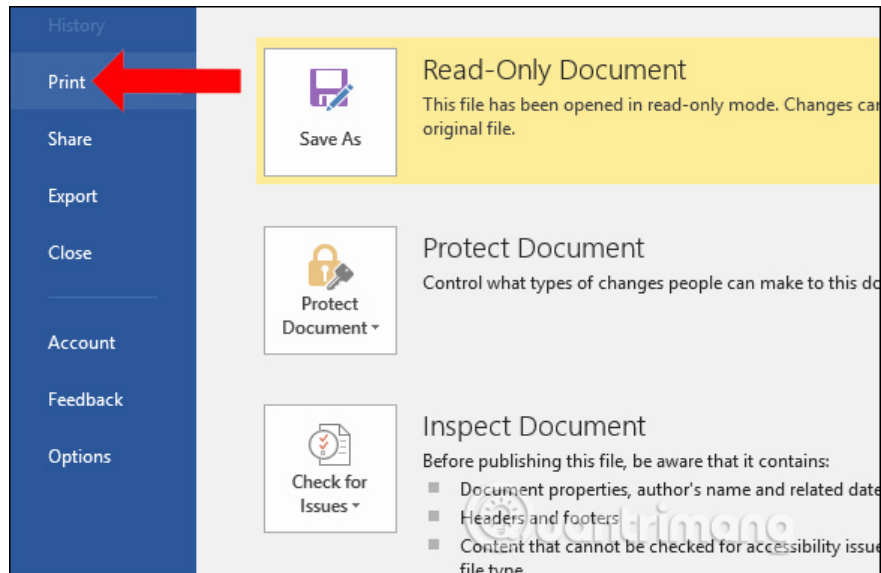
History

Print

Share

Export

Close

Account

Feedback

Options

Save As

Read-Only Document

This file has been opened in read-only mode. Changes ca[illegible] original file.

Protect Document

Protect Document

Control what types of changes people can make to this do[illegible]

Check for Issues

Inspect Document

Before publishing this file, be aware that it contains:

Document properties, author's name and related date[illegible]

Headers and footers

Content that cannot be checked for accessibility issue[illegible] file type

quantrimang